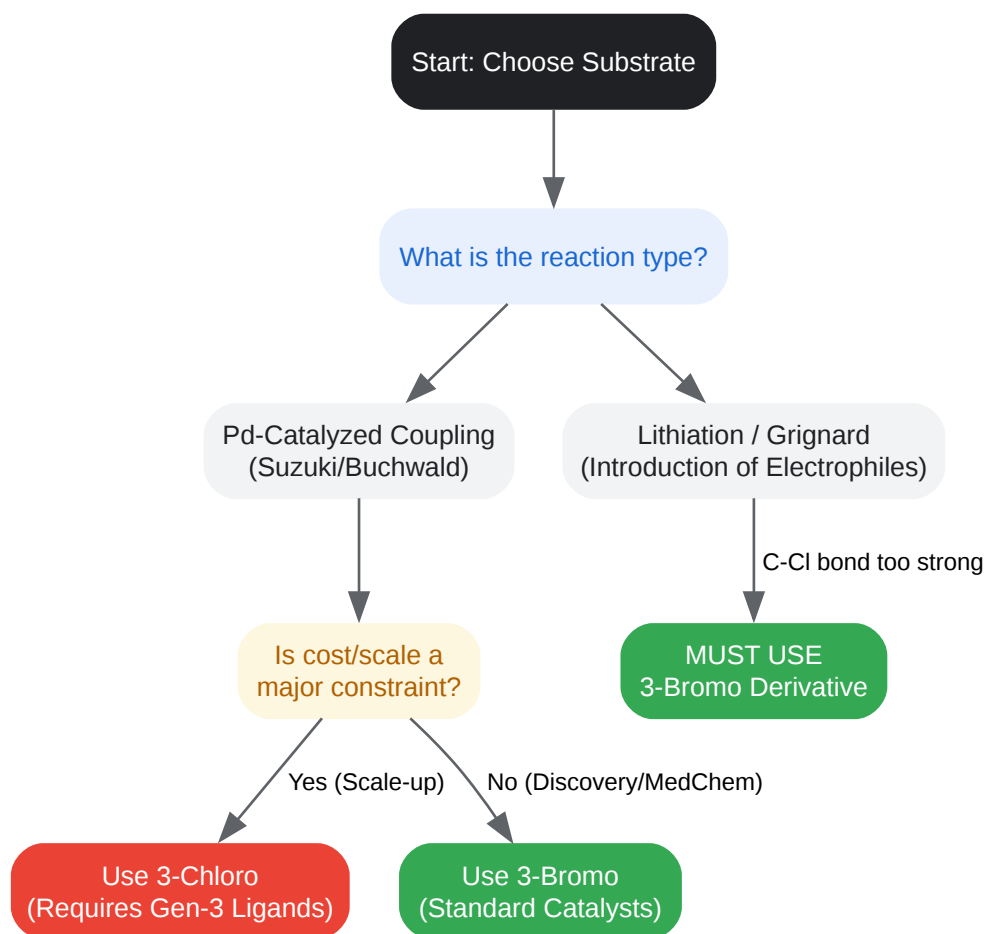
Start: Choose Substrate

What is the reaction type?

Pd-Catalyzed Coupling (Suzuki/Buchwald)

Lithiation / Grignard (Introduction of Electrophiles)

C-Cl bond too strong

MUST USE 3-Bromo Derivative

Is cost/scale a major constraint?

Yes (Scale-up)

No (Discovery/MedChem)

Use 3-Chloro (Requires Gen-3 Ligands)

Use 3-Bromo (Standard Catalysts)